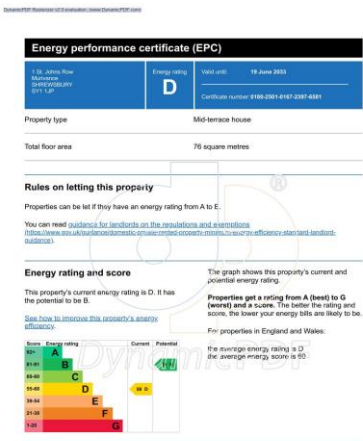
DynamicPDF Rasterizer v2.0 evaluation | www.DynamicPDF.com

Energy performance certificate (EPC)

1 St. Johns Row
Murivance
SHREWSBURY
SY1 1JP

Energy rating
D

Valid until: 19 June 2033

Certificate number: 0180-2501-0167-2397-6501

Property type
Mid-terrace house

Total floor area
76 square metres

Rules on letting this property

Properties can be let if they have an energy rating from A to E.

You can read guidance for landlords on the regulations and exemptions (https://www.gov.uk/guidance/domestic-private-rented-property-minimum-energy-efficiency-standard-landlord-guidance).

Energy rating and score

This property's current energy rating is D. It has the potential to be B.

See how to improve this property's energy efficiency.

| Score | Energy rating | Current | Potential |
|---|---|---|---|
| 92+ | A | | |
| 81-91 | B | | 84 B |
| 69-80 | C | | |
| 55-68 | D | 59 D | |
| 39-54 | E | | |
| 21-38 | F | | |
| 1-20 | G | | |

The graph shows this property's current and potential energy rating.

Properties get a rating from A (best) to G (worst) and a score. The better the rating and score, the lower your energy bills are likely to be.

For properties in England and Wales:

the average energy rating is D
the average energy score is 60

DynamicPDF